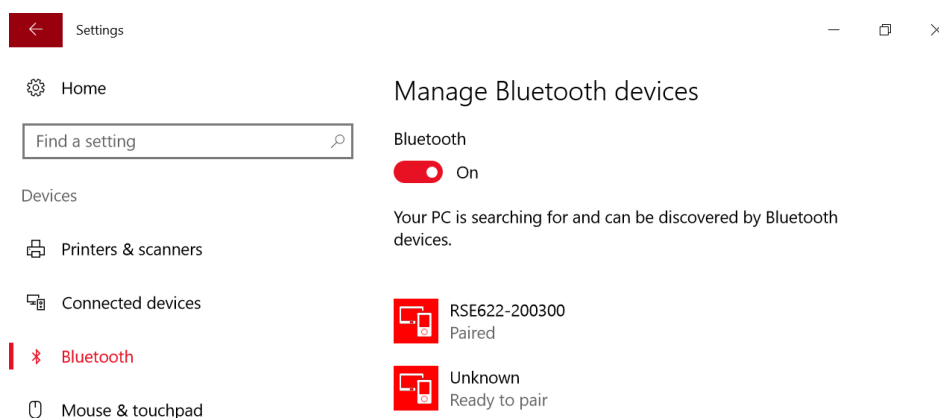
Settings

Home

Find a setting

Devices

Printers & scanners

Connected devices

Bluetooth

Mouse & touchpad

Manage Bluetooth devices

Bluetooth

On

Your PC is searching for and can be discovered by Bluetooth devices.

RSE622-200300
Paired

Unknown
Ready to pair